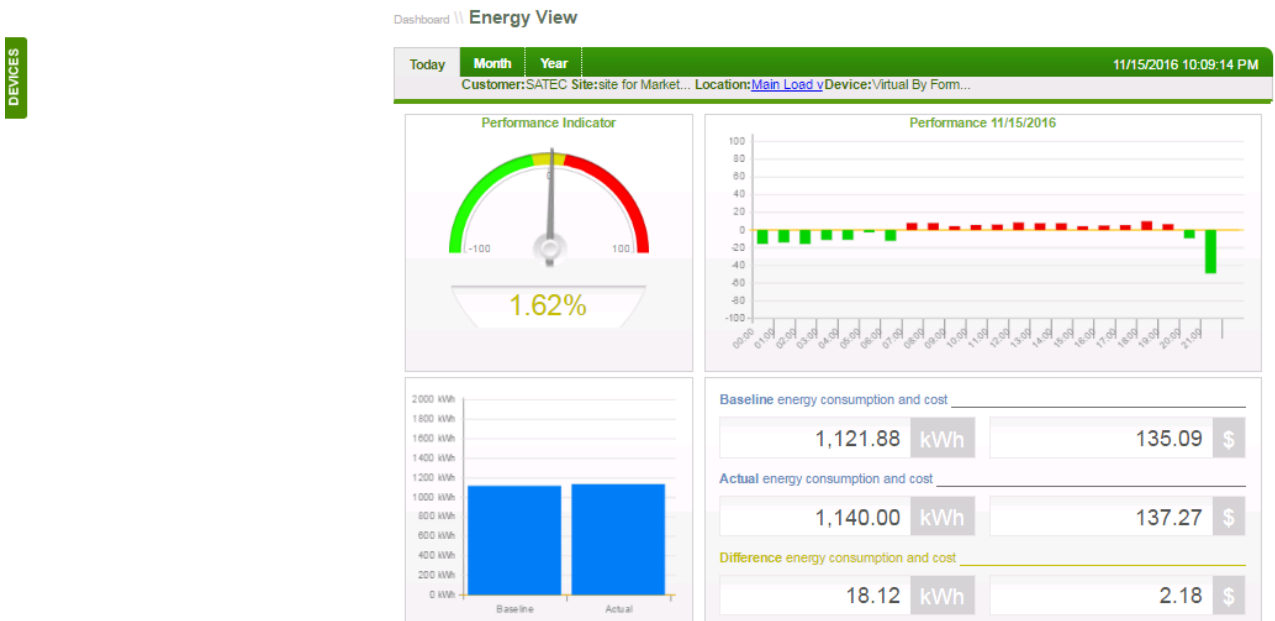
DEVICES

Dashboard \\ Energy View

Today Month Year 11/15/2016 10:09:14 PM

Customer:SATEC Site:site for Market... Location:Main Load v Device:Virtual By Form...

Performance Indicator

-100 0 100

1.62%

Performance 11/15/2016

100 80 60 40 20 0 -20 -40 -60 -80 -100

00:00 01:00 02:00 03:00 04:00 05:00 06:00 07:00 08:00 09:00 10:00 11:00 12:00 13:00 14:00 15:00 16:00 17:00 18:00 19:00 20:00 21:00

2000 kWh 1800 kWh 1600 kWh 1400 kWh 1200 kWh 1000 kWh 800 kWh 600 kWh 400 kWh 200 kWh 0 kWh

Baseline Actual

Baseline energy consumption and cost

1,121.88 kWh 135.09 $

Actual energy consumption and cost

1,140.00 kWh 137.27 $

Difference energy consumption and cost

18.12 kWh 2.18 $